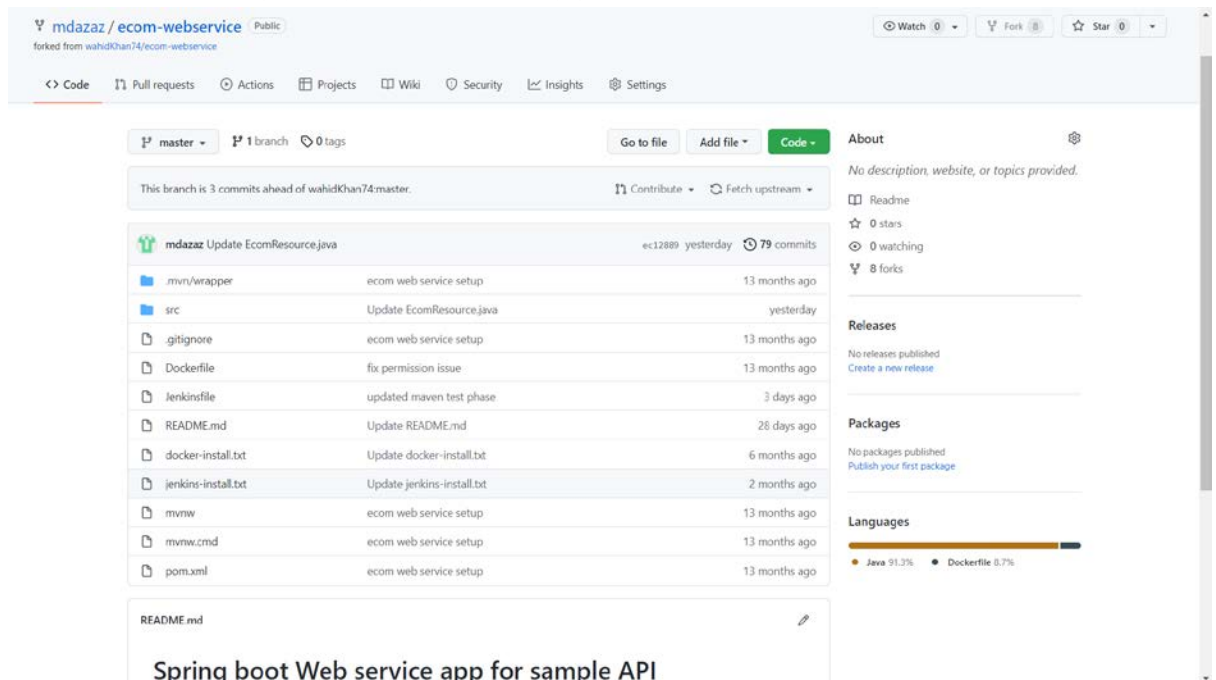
mdazaz / ecom-webservice Public
forked from wahidKhan74/ecom-webservice

Watch 0 Fork 8 Star 0

Code Pull requests Actions Projects Wiki Security Insights Settings

master 1 branch 0 tags Go to file Add file Code

This branch is 3 commits ahead of wahidKhan74:master. Contribute Fetch upstream

mdazaz Update EcomResource.java ec12889 yesterday 79 commits

| | | |
|---|---|---|
| .mvn/wrapper | ecom web service setup | 13 months ago |
| src | Update EcomResource.java | yesterday |
| .gitignore | ecom web service setup | 13 months ago |
| Dockerfile | fix permission issue | 13 months ago |
| Jenkinsfile | updated maven test phase | 3 days ago |
| README.md | Update README.md | 28 days ago |
| docker-install.txt | Update docker-install.txt | 6 months ago |
| jenkins-install.txt | Update jenkins-install.txt | 2 months ago |
| mvnw | ecom web service setup | 13 months ago |
| mvnw.cmd | ecom web service setup | 13 months ago |
| pom.xml | ecom web service setup | 13 months ago |

README.md

Spring boot Web service app for sample API

About
No description, website, or topics provided.
Readme
0 stars
0 watching
8 forks

Releases
No releases published
Create a new release

Packages
No packages published
Publish your first package

Languages
Java 91.3% Dockerfile 8.7%